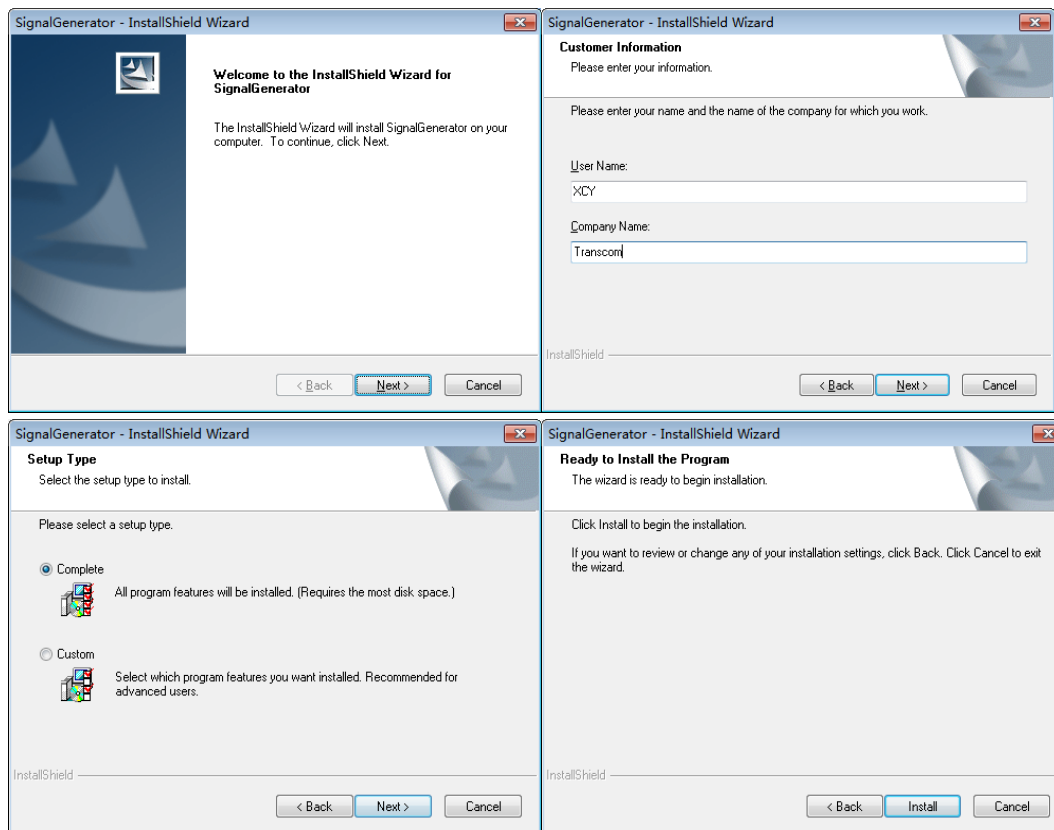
SignalGenerator - InstallShield Wizard

Welcome to the InstallShield Wizard for SignalGenerator

The InstallShield Wizard will install SignalGenerator on your computer. To continue, click Next.

< Back | Next > | Cancel

SignalGenerator - InstallShield Wizard

Customer Information

Please enter your information.

Please enter your name and the name of the company for which you work.

User Name:

XCY

Company Name:

Transcom

InstallShield

< Back | Next > | Cancel

SignalGenerator - InstallShield Wizard

Setup Type

Select the setup type to install.

Please select a setup type.

Complete

All program features will be installed. (Requires the most disk space.)

Custom

Select which program features you want installed. Recommended for advanced users.

InstallShield

< Back | Next > | Cancel

SignalGenerator - InstallShield Wizard

Ready to Install the Program

The wizard is ready to begin installation.

Click Install to begin the installation.

If you want to review or change any of your installation settings, click Back. Click Cancel to exit the wizard.

InstallShield

< Back | Install | Cancel